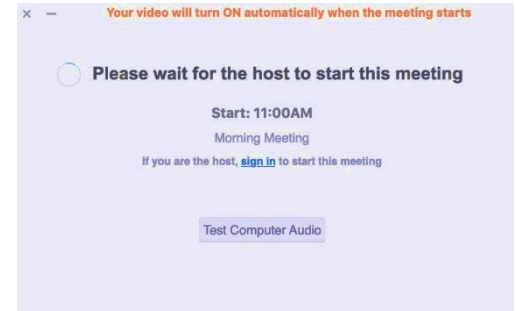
× –

Your video will turn ON automatically when the meeting starts

Please wait for the host to start this meeting

Start: 11:00AM

Morning Meeting

If you are the host, sign in to start this meeting

Test Computer Audio